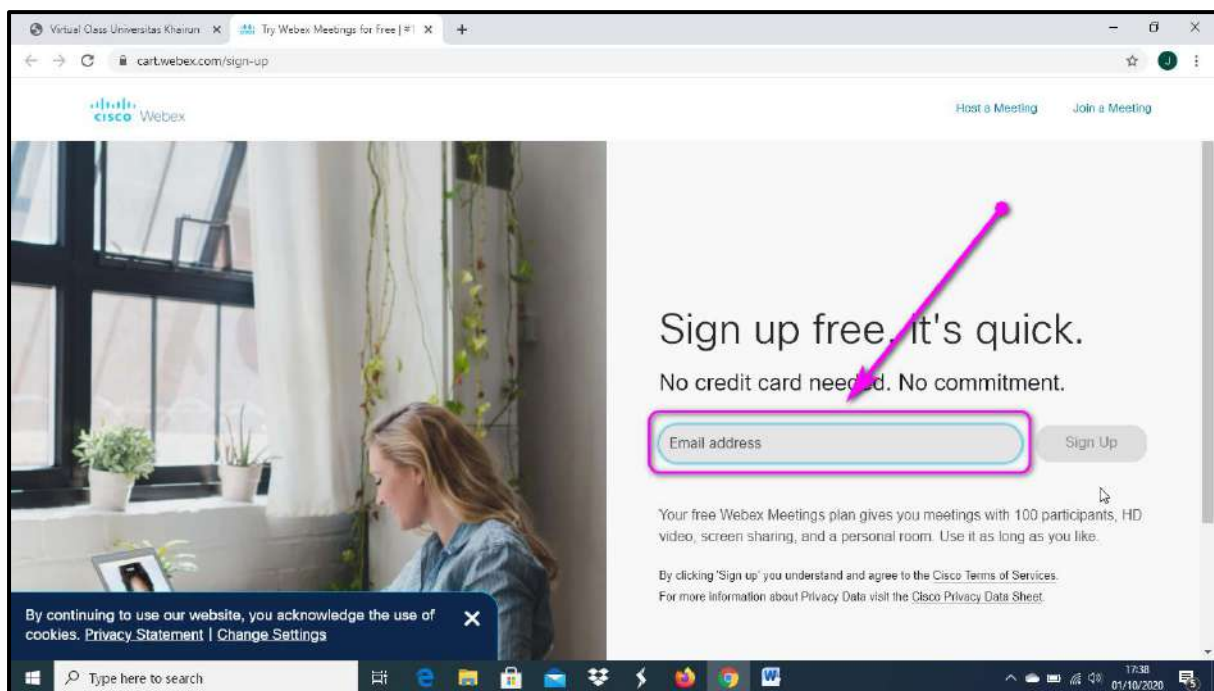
Virtual Class Universitas Khairun ×
Try Webex Meetings for Free | ×
+
cart.webex.com/sign-up

cisco Webex

Host a Meeting
Join a Meeting

Sign up free, it's quick.

No credit card needed. No commitment.

Email address

Sign Up

Your free Webex Meetings plan gives you meetings with 100 participants, HD video, screen sharing, and a personal room. Use it as long as you like.

By clicking 'Sign up' you understand and agree to the Cisco Terms of Services.
For more information about Privacy Data visit the Cisco Privacy Data Sheet.

By continuing to use our website, you acknowledge the use of cookies. Privacy Statement | Change Settings

×

Type here to search

17:38
01/10/2020